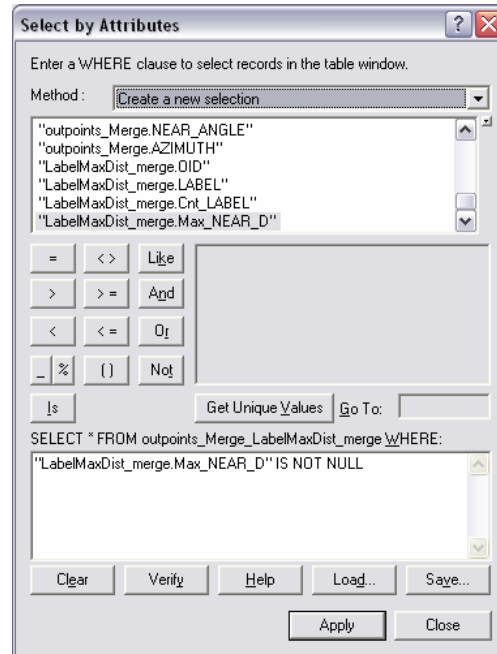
Select by Attributes

Enter a WHERE clause to select records in the table window.

Method : Create a new selection

"outpoints_Merge.NEAR_ANGLE"
"outpoints_Merge.AZIMUTH"
"LabelMaxDist_merge.OID"
"LabelMaxDist_merge.LABEL"
"LabelMaxDist_merge.Cnt_LABEL"
"LabelMaxDist_merge.Max_NEAR_D"

= <> Like
> >= And
< <= Or
_ % () Not
Is

Get Unique Values Go To:

SELECT * FROM outpoints_Merge_LabelMaxDist_merge WHERE:

"LabelMaxDist_merge.Max_NEAR_D" IS NOT NULL

Clear Verify Help Load... Save...

Apply Close